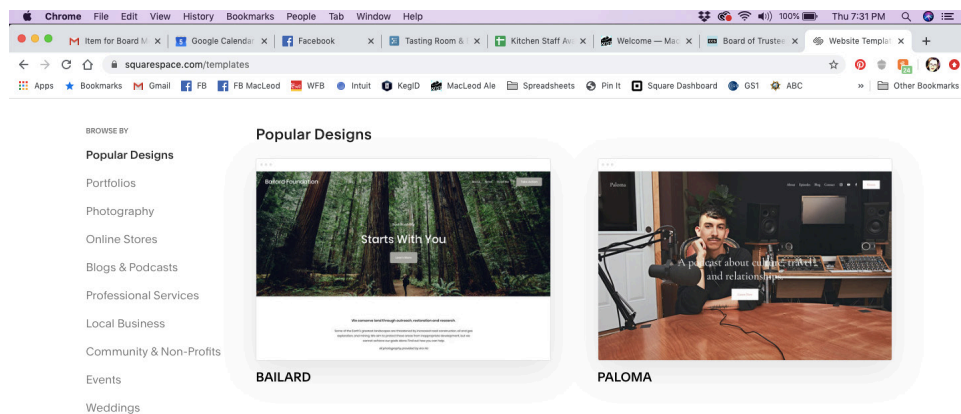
Chrome File Edit View History Bookmarks People Tab Window Help

100% Thu 7:31 PM

Item for Board M × Google Calendar × Facebook × Tasting Room & × Kitchen Staff Av × Welcome — Mac × Board of Truste × Website Templat × +

squarespace.com/templates

Apps Bookmarks Gmail FB FB MacLeod WFB Intuit KegID MacLeod Ale Spreadsheets Pin It Square Dashboard GS1 ABC » Other Bookmarks

BROWSE BY

Popular Designs

Portfolios

Photography

Online Stores

Blogs & Podcasts

Professional Services

Local Business

Community & Non-Profits

Events

Weddings

Popular Designs

Bailard Foundation

Starts With You

We conserve land through outreach, restoration and research

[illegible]

BAILARD

Paloma

A podcast about culture, travel and relationships

PALOMA